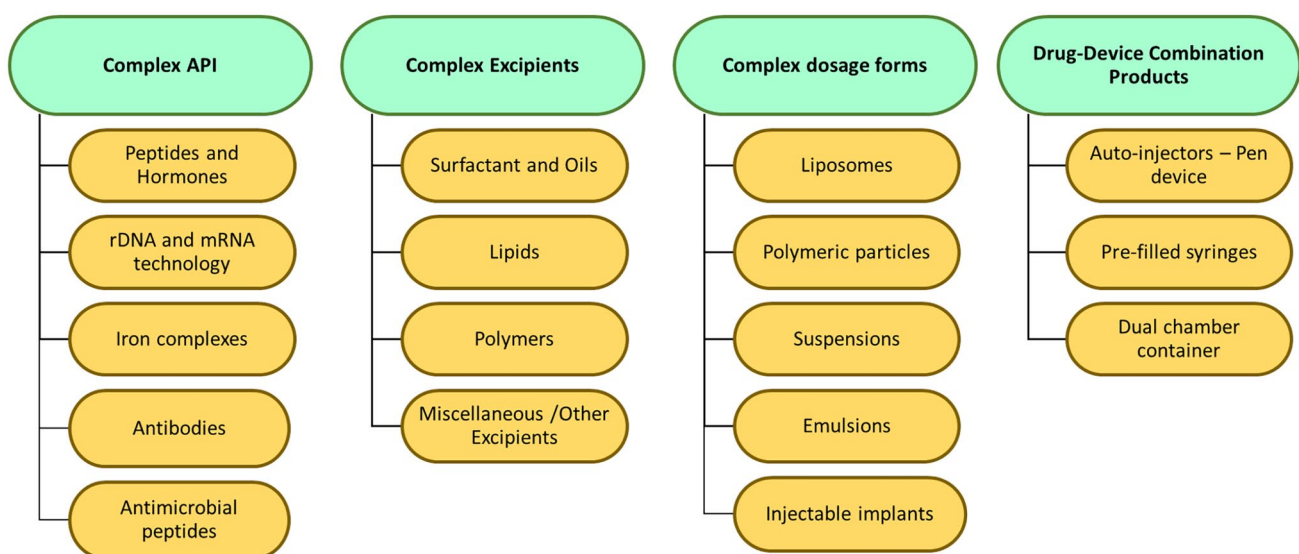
Complex API

Peptides and Hormones

rDNA and mRNA technology

Iron complexes

Antibodies

Antimicrobial peptides

Complex Excipients

Surfactant and Oils

Lipids

Polymers

Miscellaneous /Other Excipients

Complex dosage forms

Liposomes

Polymeric particles

Suspensions

Emulsions

Injectable implants

Drug-Device Combination Products

Auto-injectors – Pen device

Pre-filled syringes

Dual chamber container